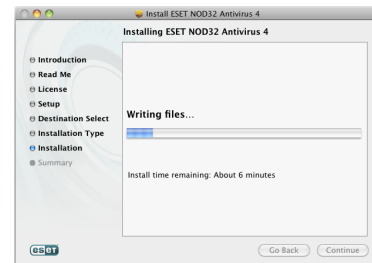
Install ESET NOD32 Antivirus 4

Installing ESET NOD32 Antivirus 4

Introduction
Read Me
License
Setup
Destination Select
Installation Type
Installation
Summary

Writing files…

Install time remaining: About 6 minutes

eset

Go Back
Continue